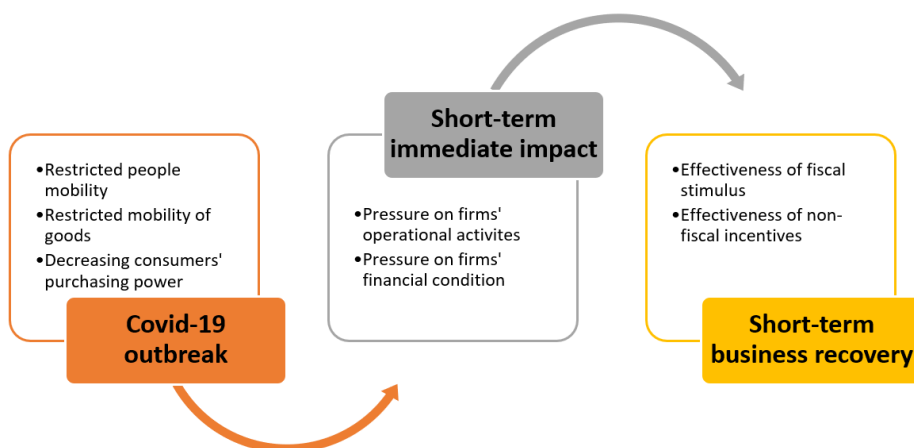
•Restricted people mobility
•Restricted mobility of goods
•Decreasing consumers' purchasing power

Covid-19 outbreak

Short-term immediate impact

•Pressure on firms' operational activites
•Pressure on firms' financial condition

•Effectiveness of fiscal stimulus
•Effectiveness of non-fiscal incentives

Short-term business recovery